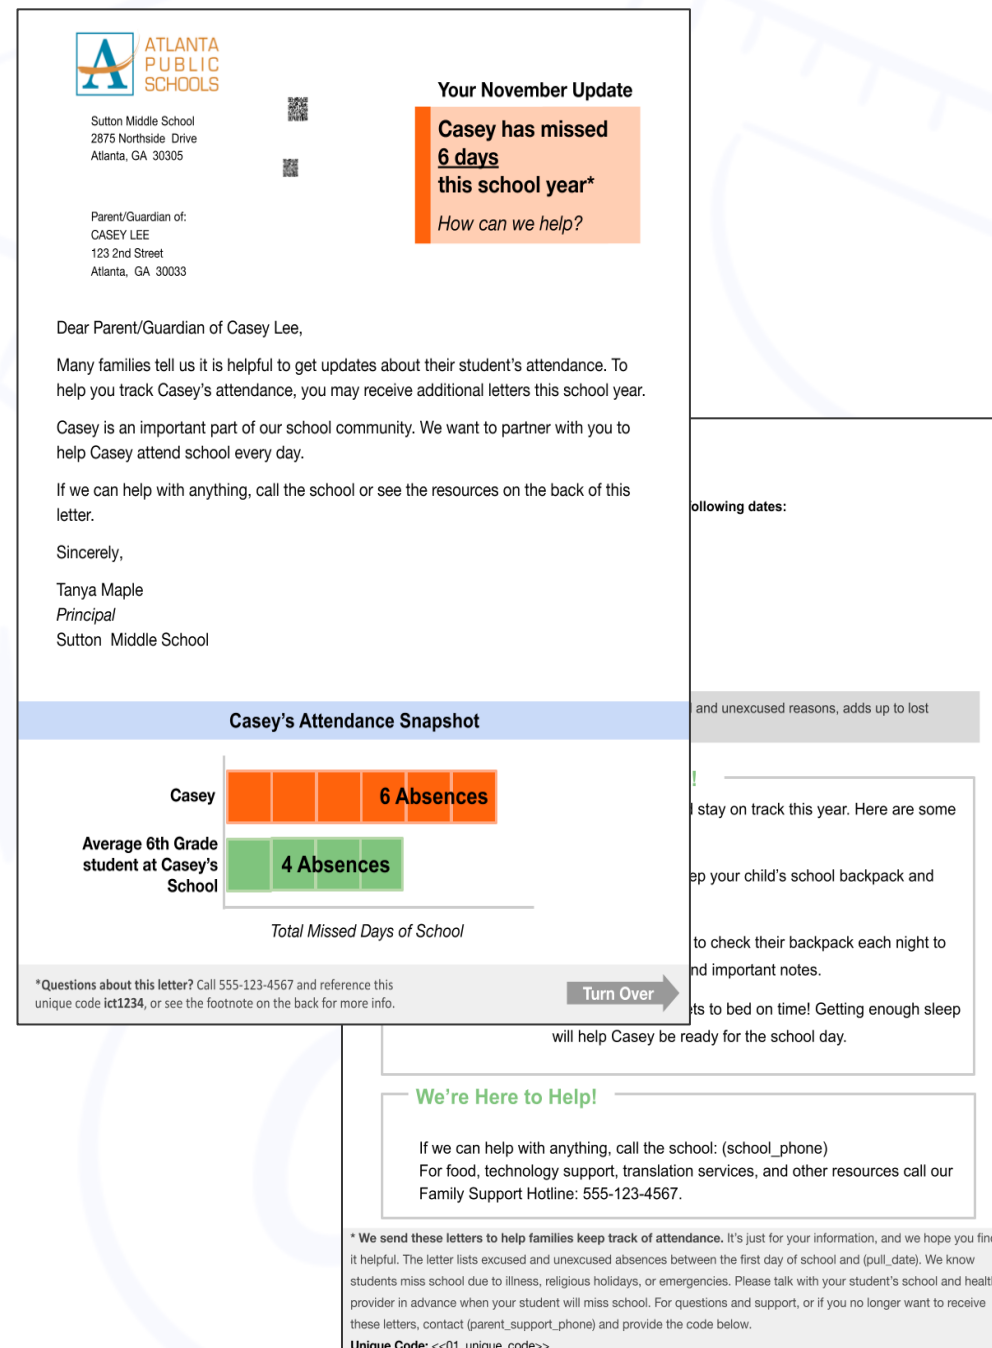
ATLANTA PUBLIC SCHOOLS

Sutton Middle School
2875 Northside Drive
Atlanta, GA 30305

Parent/Guardian of:
CASEY LEE
123 2nd Street
Atlanta, GA 30033

Your November Update

Casey has missed 6 days this school year*

How can we help?

Dear Parent/Guardian of Casey Lee,

Many families tell us it is helpful to get updates about their student's attendance. To help you track Casey's attendance, you may receive additional letters this school year.

Casey is an important part of our school community. We want to partner with you to help Casey attend school every day.

If we can help with anything, call the school or see the resources on the back of this letter.

Sincerely,

Tanya Maple
Principal
Sutton Middle School

Casey's Attendance Snapshot

Casey
6 Absences

Average 6th Grade student at Casey's School
4 Absences

Total Missed Days of School

*Questions about this letter? Call 555-123-4567 and reference this unique code ict1234, or see the footnote on the back for more info.

Turn Over

ollowing dates:

and unexcused reasons, adds up to lost

!

l stay on track this year. Here are some

ep your child's school backpack and

to check their backpack each night to

nd important notes.

ts to bed on time! Getting enough sleep will help Casey be ready for the school day.

We're Here to Help!

If we can help with anything, call the school: (school_phone)
For food, technology support, translation services, and other resources call our Family Support Hotline: 555-123-4567.

* We send these letters to help families keep track of attendance. It's just for your information, and we hope you fin it helpful. The letter lists excused and unexcused absences between the first day of school and (pull_date). We know students miss school due to illness, religious holidays, or emergencies. Please talk with your student's school and healt provider in advance when your student will miss school. For questions and support, or if you no longer want to receive these letters, contact (parent_support_phone) and provide the code below.
Unique Code: <<01_unique_code>>